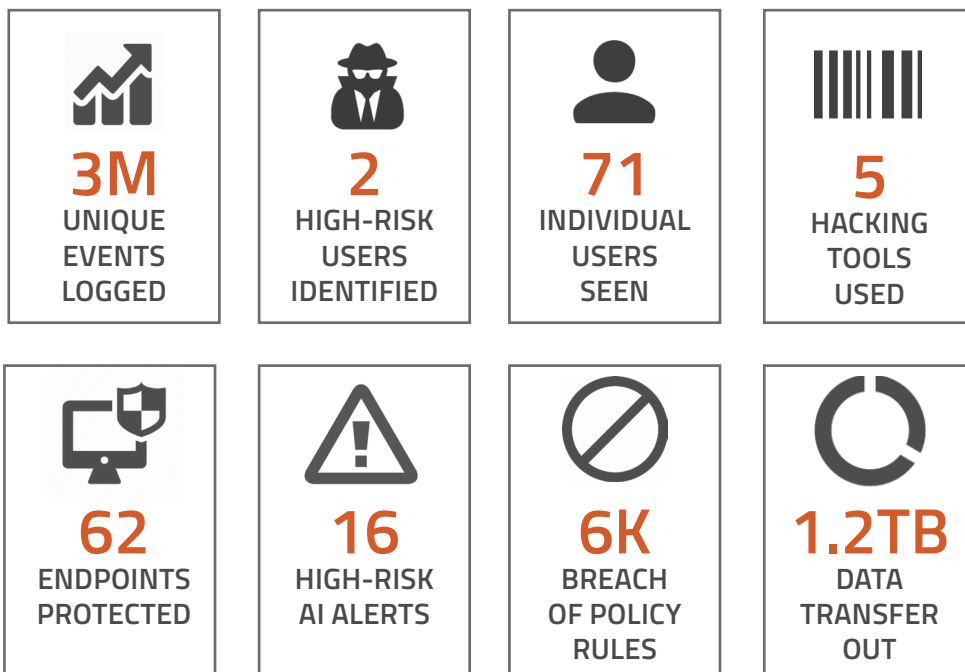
3M
UNIQUE EVENTS LOGGED

2
HIGH-RISK USERS IDENTIFIED

71
INDIVIDUAL USERS SEEN

5
HACKING TOOLS USED

62
ENDPOINTS PROTECTED

16
HIGH-RISK AI ALERTS

6K
BREACH OF POLICY RULES

1.2TB
DATA TRANSFER OUT